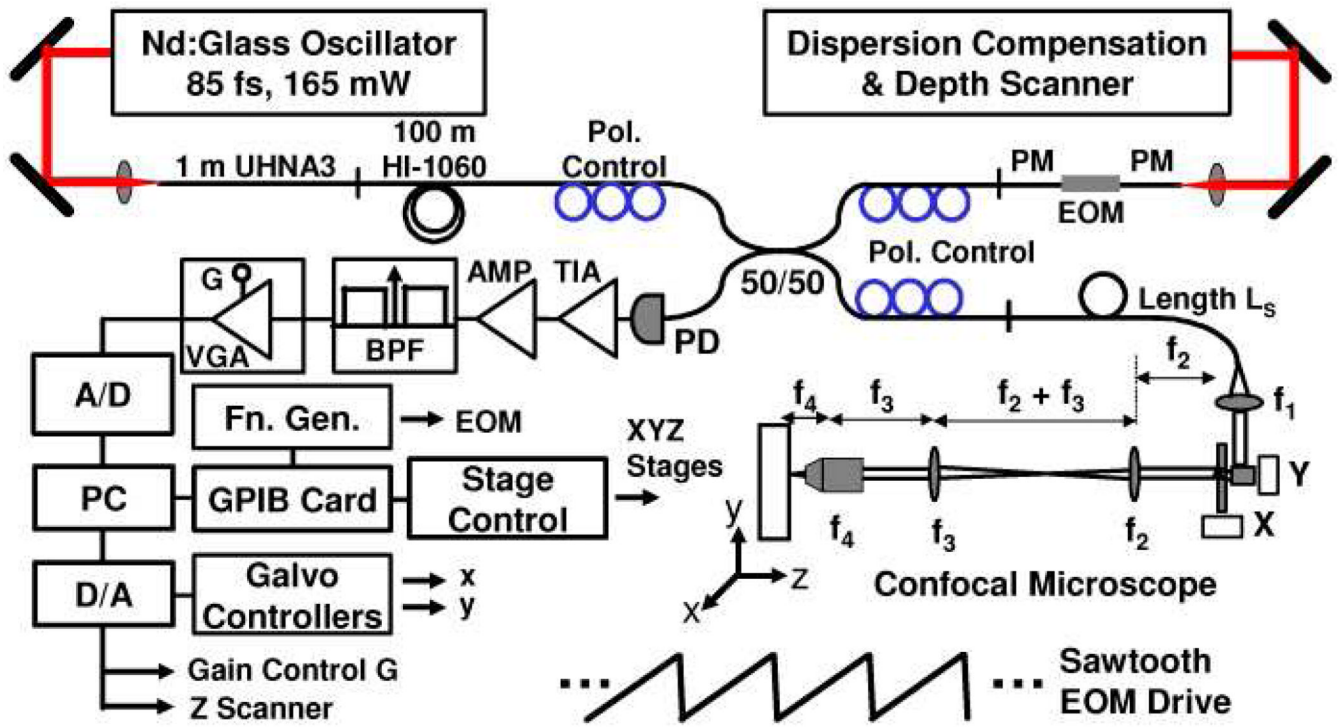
Nd:Glass Oscillator
85 fs, 165 mW

Dispersion Compensation
& Depth Scanner

1 m UHNA3

100 m
HI-1060

Pol.
Control

PM

EOM

PM

Pol. Control

50/50

Length $L_S$

G

VGA

BPF

AMP

TIA

PD

A/D

Fn. Gen.

→ EOM

PC

GPIB Card

Stage
Control

XYZ
Stages

D/A

Galvo
Controllers

x
y

$f_4$

$f_3$

$f_2 + f_3$

$f_2$

$f_1$

Y

X

y

z

x

$f_4$

$f_3$

$f_2$

Confocal Microscope

Gain Control G

Z Scanner

...

...

Sawtooth
EOM Drive